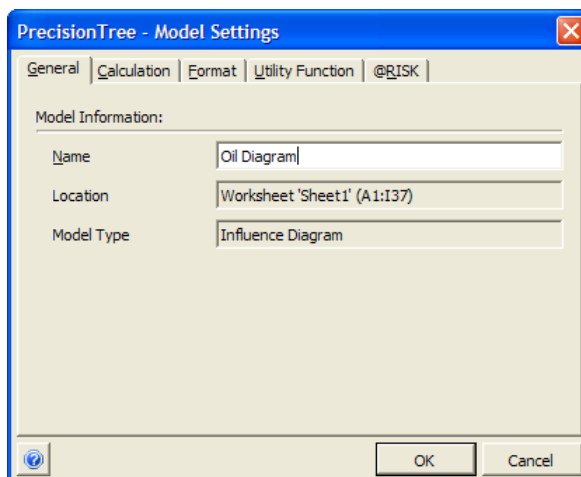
PrecisionTree - Model Settings

General | Calculation | Format | Utility Function | @RISK

Model Information:

Name | Oil Diagram

Location | Worksheet 'Sheet1' (A1:I37)

Model Type | Influence Diagram

OK | Cancel